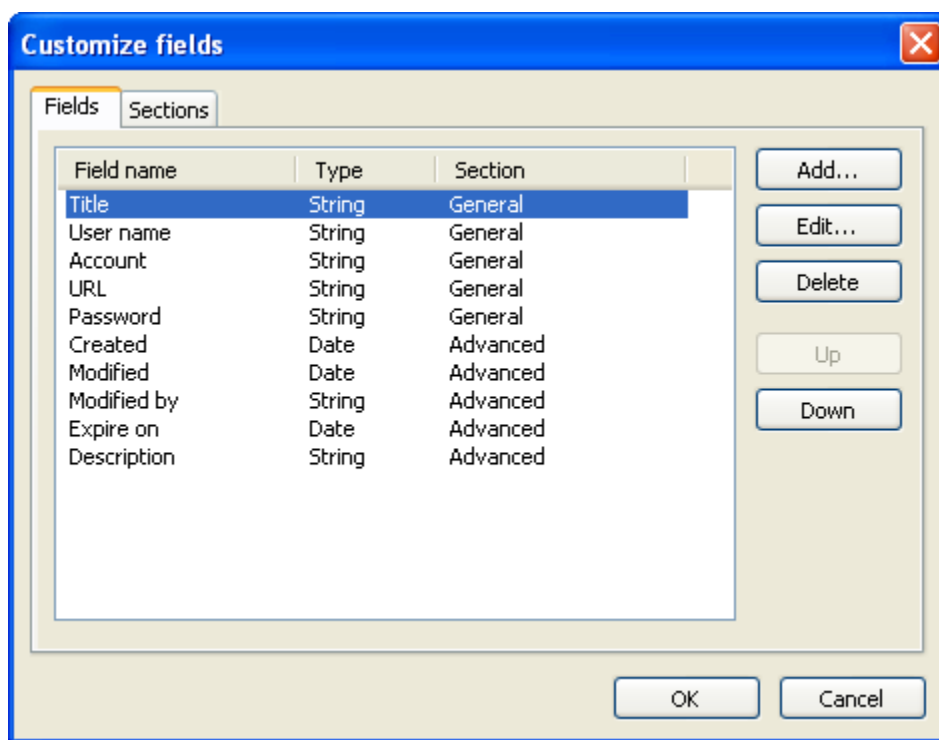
Customize fields

Fields Sections

| Field name | Type | Section |
|---|---|---|
| Title | String | General |
| User name | String | General |
| Account | String | General |
| URL | String | General |
| Password | String | General |
| Created | Date | Advanced |
| Modified | Date | Advanced |
| Modified by | String | Advanced |
| Expire on | Date | Advanced |
| Description | String | Advanced |

Add...
Edit...
Delete
Up
Down

OK
Cancel